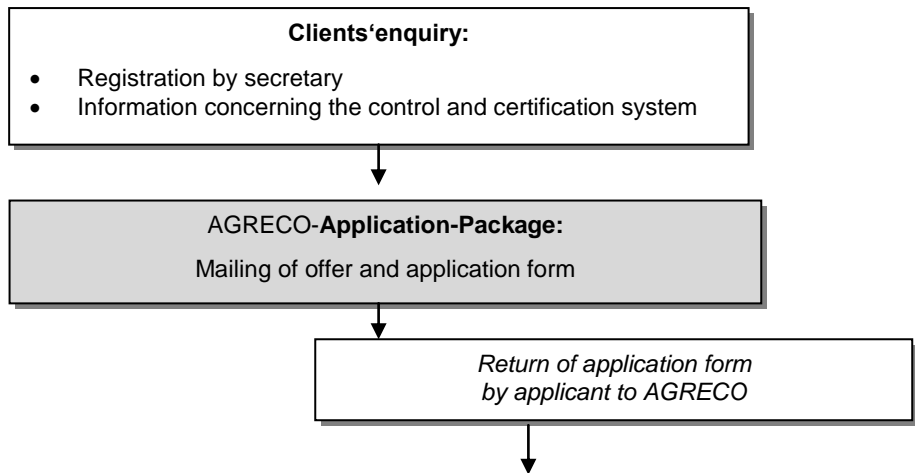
**Clients‘enquiry:**

- Registration by secretary
- Information concerning the control and certification system

AGRECO-**Application-Package:**

Mailing of offer and application form

*Return of application form by applicant to AGRECO*